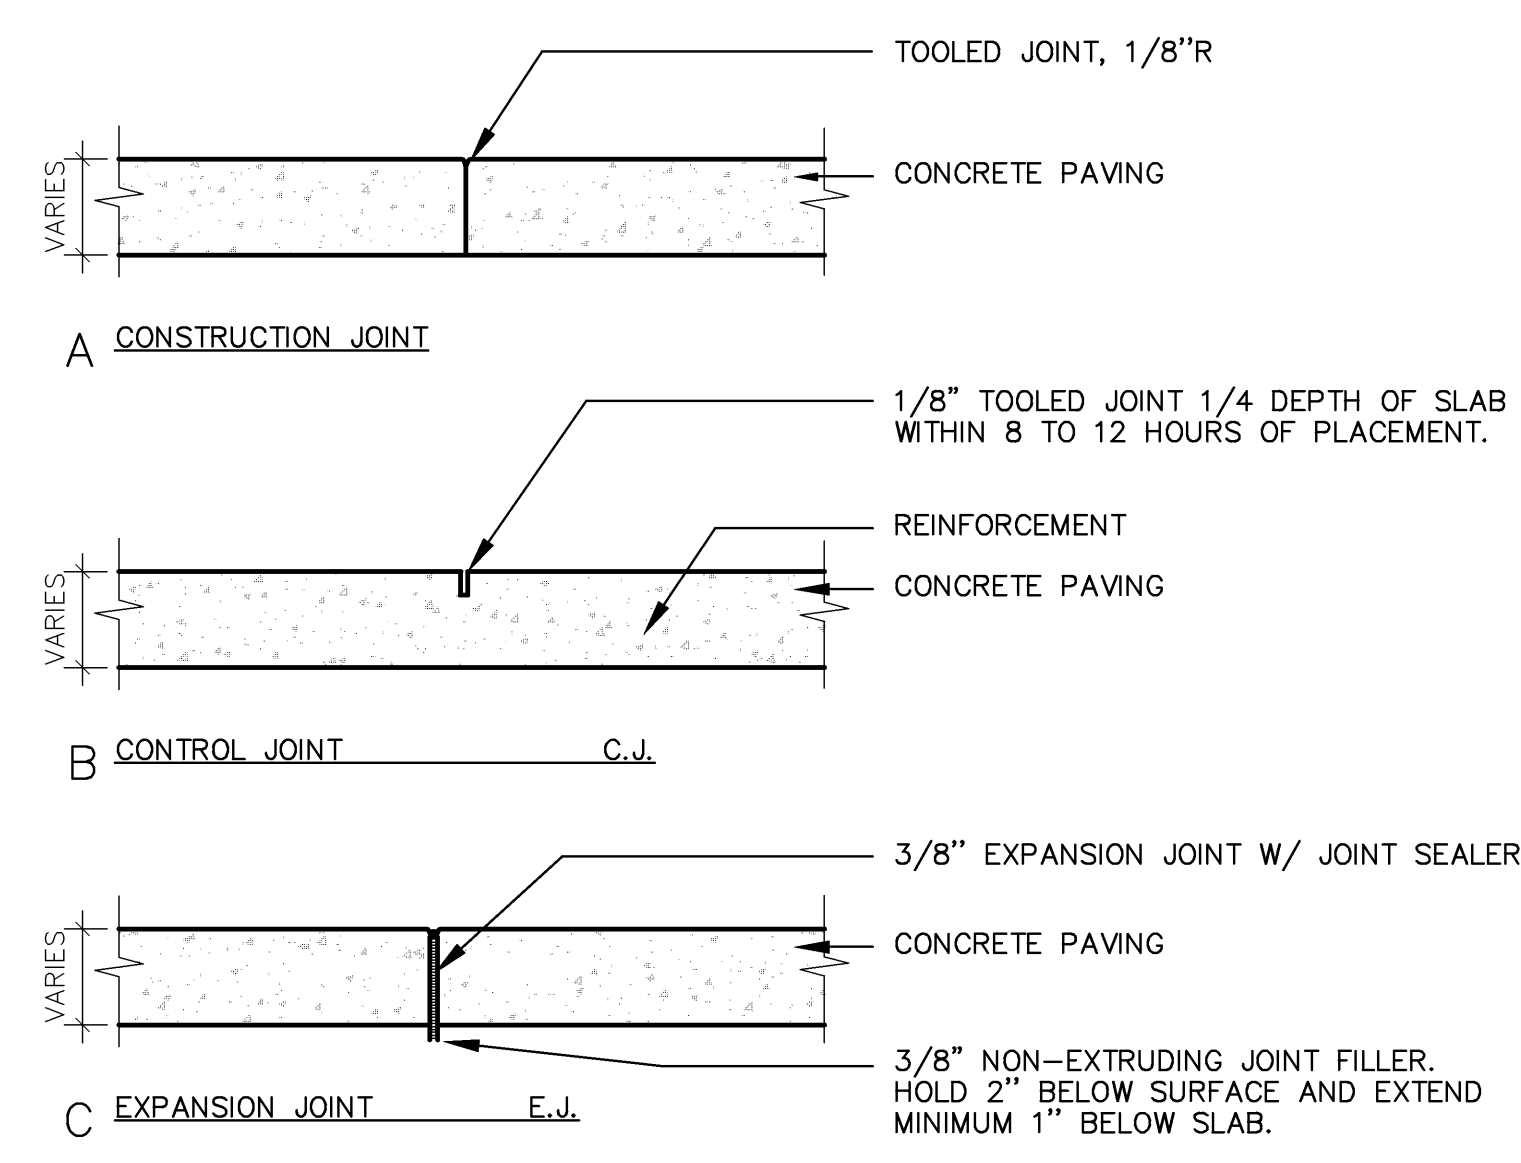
TOOLED JOINT, 1/8"R

VARIES

CONCRETE PAVING

A CONSTRUCTION JOINT

1/8" TOOLED JOINT 1/4 DEPTH OF SLAB WITHIN 8 TO 12 HOURS OF PLACEMENT.

REINFORCEMENT

VARIES

CONCRETE PAVING

B CONTROL JOINT C.J.

3/8" EXPANSION JOINT W/ JOINT SEALER

VARIES

CONCRETE PAVING

3/8" NON–EXTRUDING JOINT FILLER. HOLD 2" BELOW SURFACE AND EXTEND MINIMUM 1" BELOW SLAB.

C EXPANSION JOINT E.J.